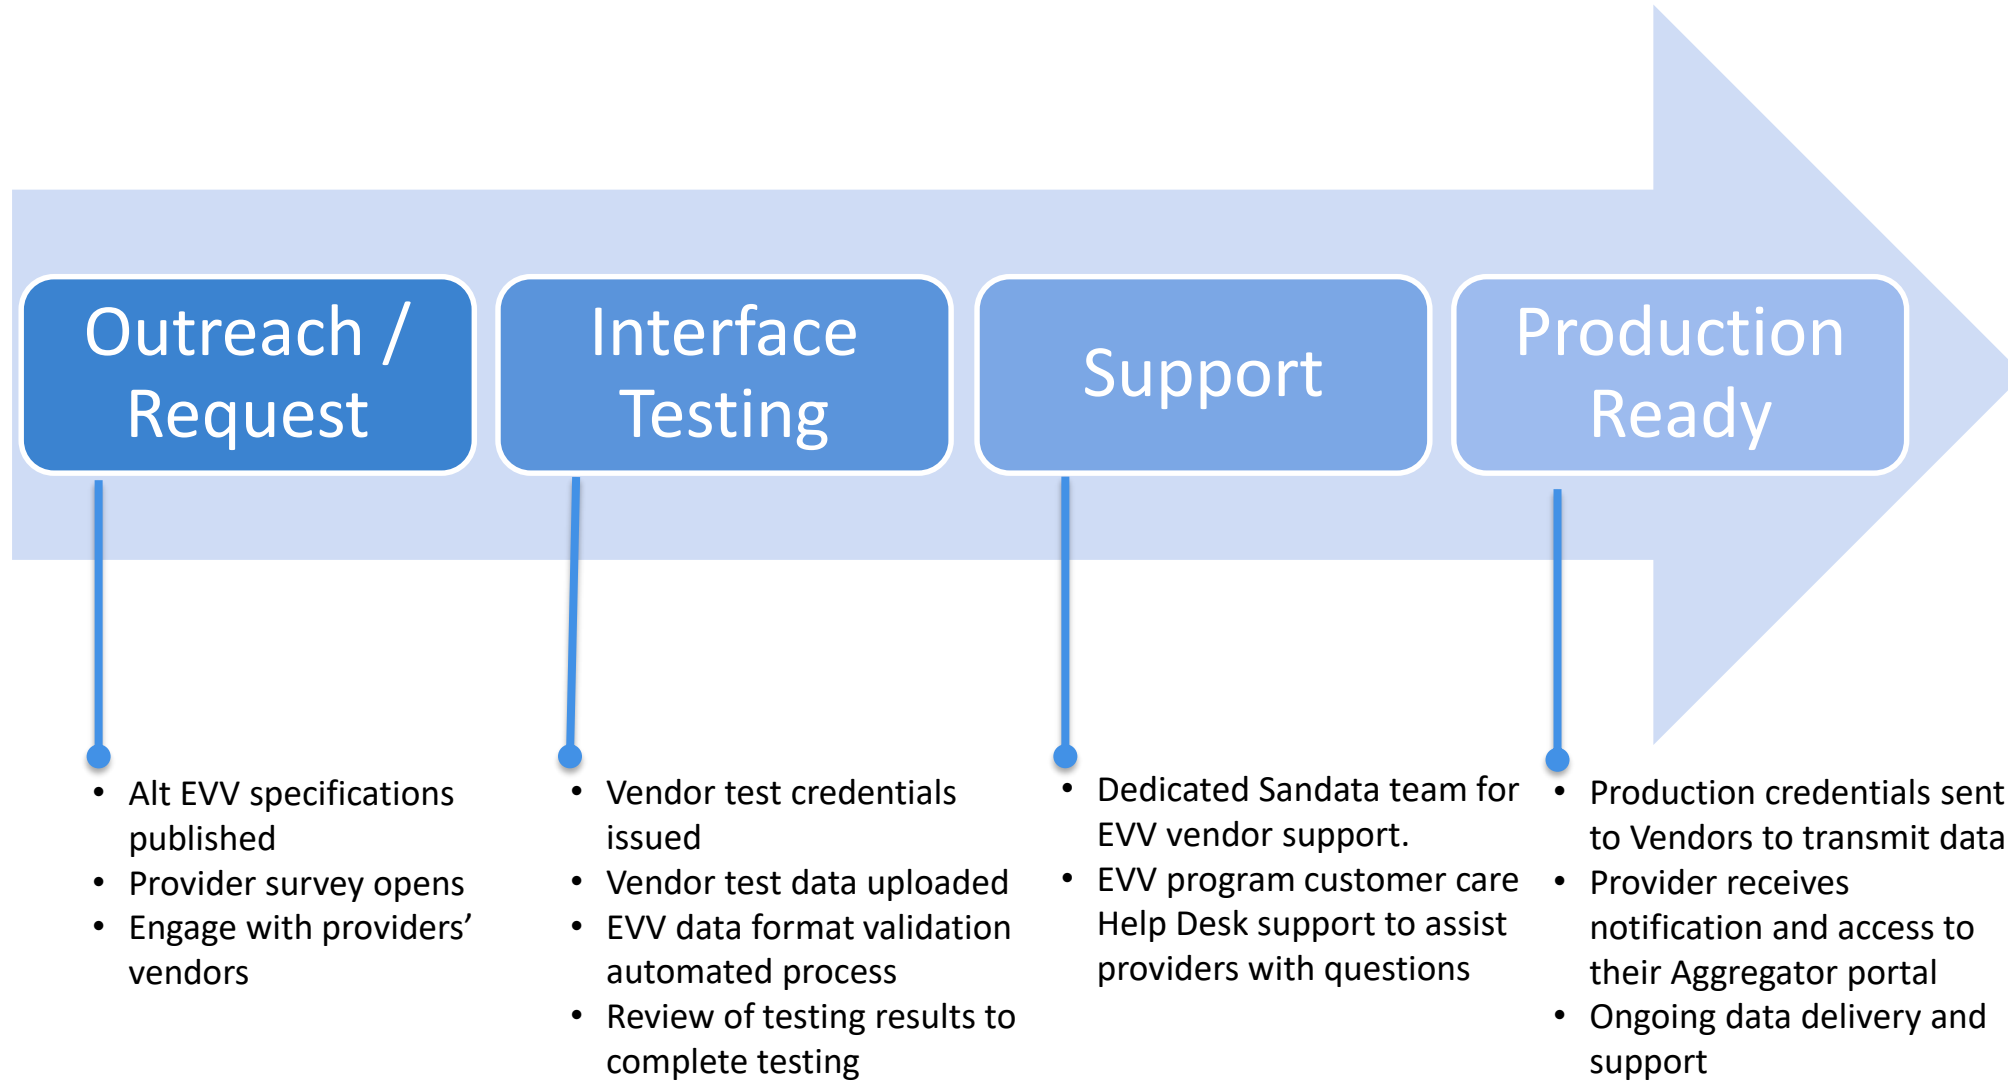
Outreach / Request

Interface Testing

Support

Production Ready

- Alt EVV specifications published
- Provider survey opens
- Engage with providers' vendors

- Vendor test credentials issued
- Vendor test data uploaded
- EVV data format validation automated process
- Review of testing results to complete testing

- Dedicated Sandata team for EVV vendor support.
- EVV program customer care Help Desk support to assist providers with questions

- Production credentials sent to Vendors to transmit data
- Provider receives notification and access to their Aggregator portal
- Ongoing data delivery and support